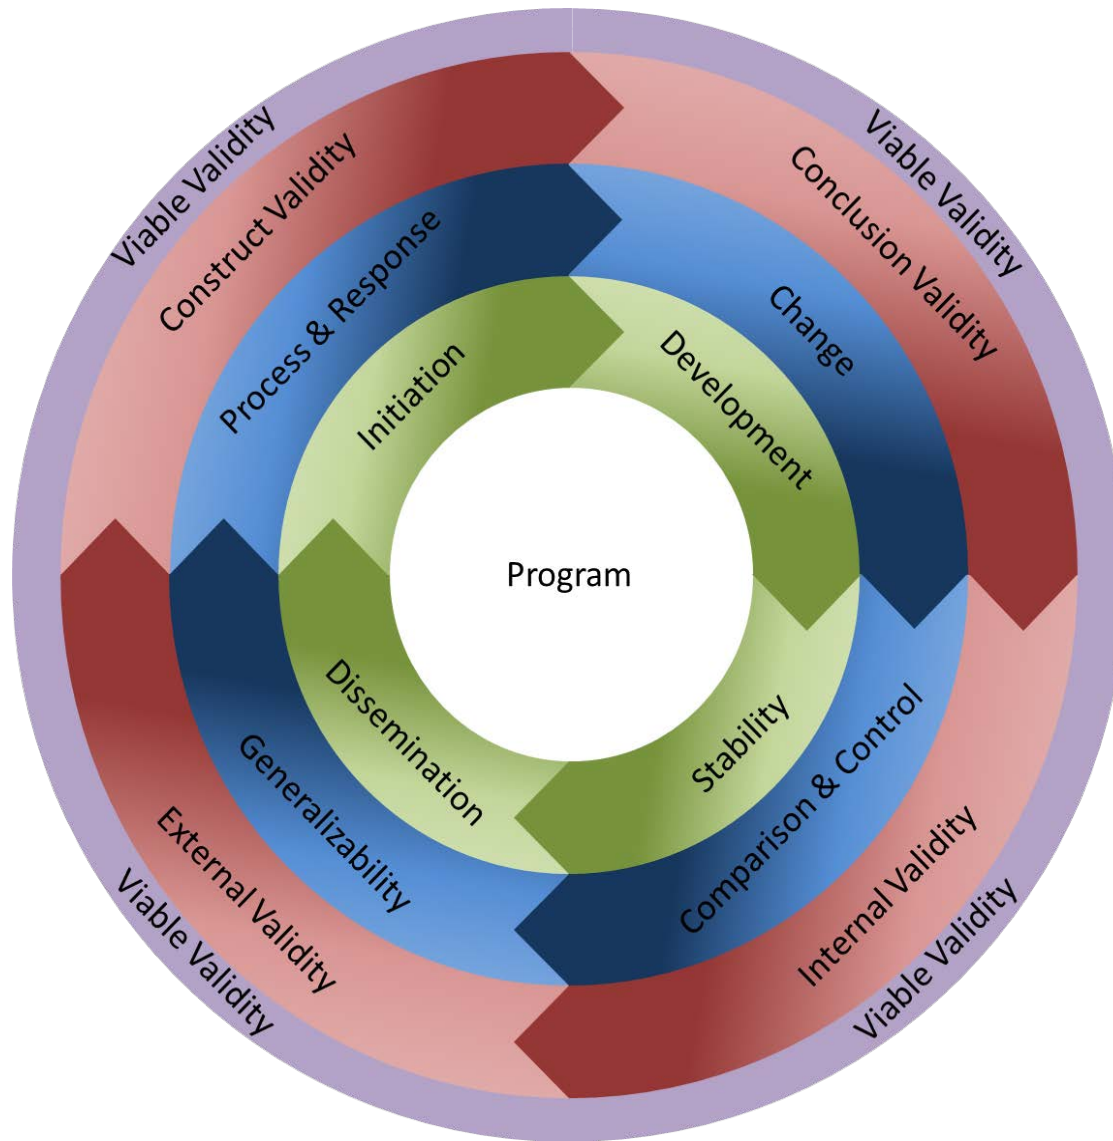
Viable Validity
Construct Validity
Process & Response
Initiation
Viable Validity
Conclusion Validity
Change
Development
Program
Dissemination
Generalizability
External Validity
Viable Validity
Stability
Comparison & Control
Internal Validity
Viable Validity